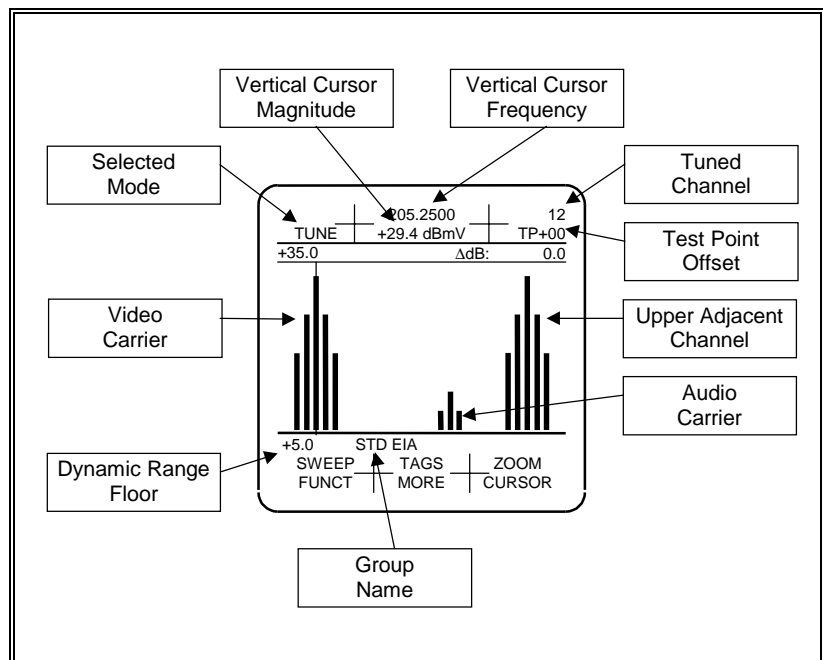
Vertical Cursor Magnitude

Vertical Cursor Frequency

Selected Mode

Tuned Channel

TUNE

205.2500

12

+29.4 dBmV

TP+00

Test Point Offset

+35.0

ΔdB:

0.0

Video Carrier

Upper Adjacent Channel

Audio Carrier

+5.0

STD EIA

Dynamic Range Floor

SWEEP FUNCT

TAGS MORE

ZOOM CURSOR

Group Name